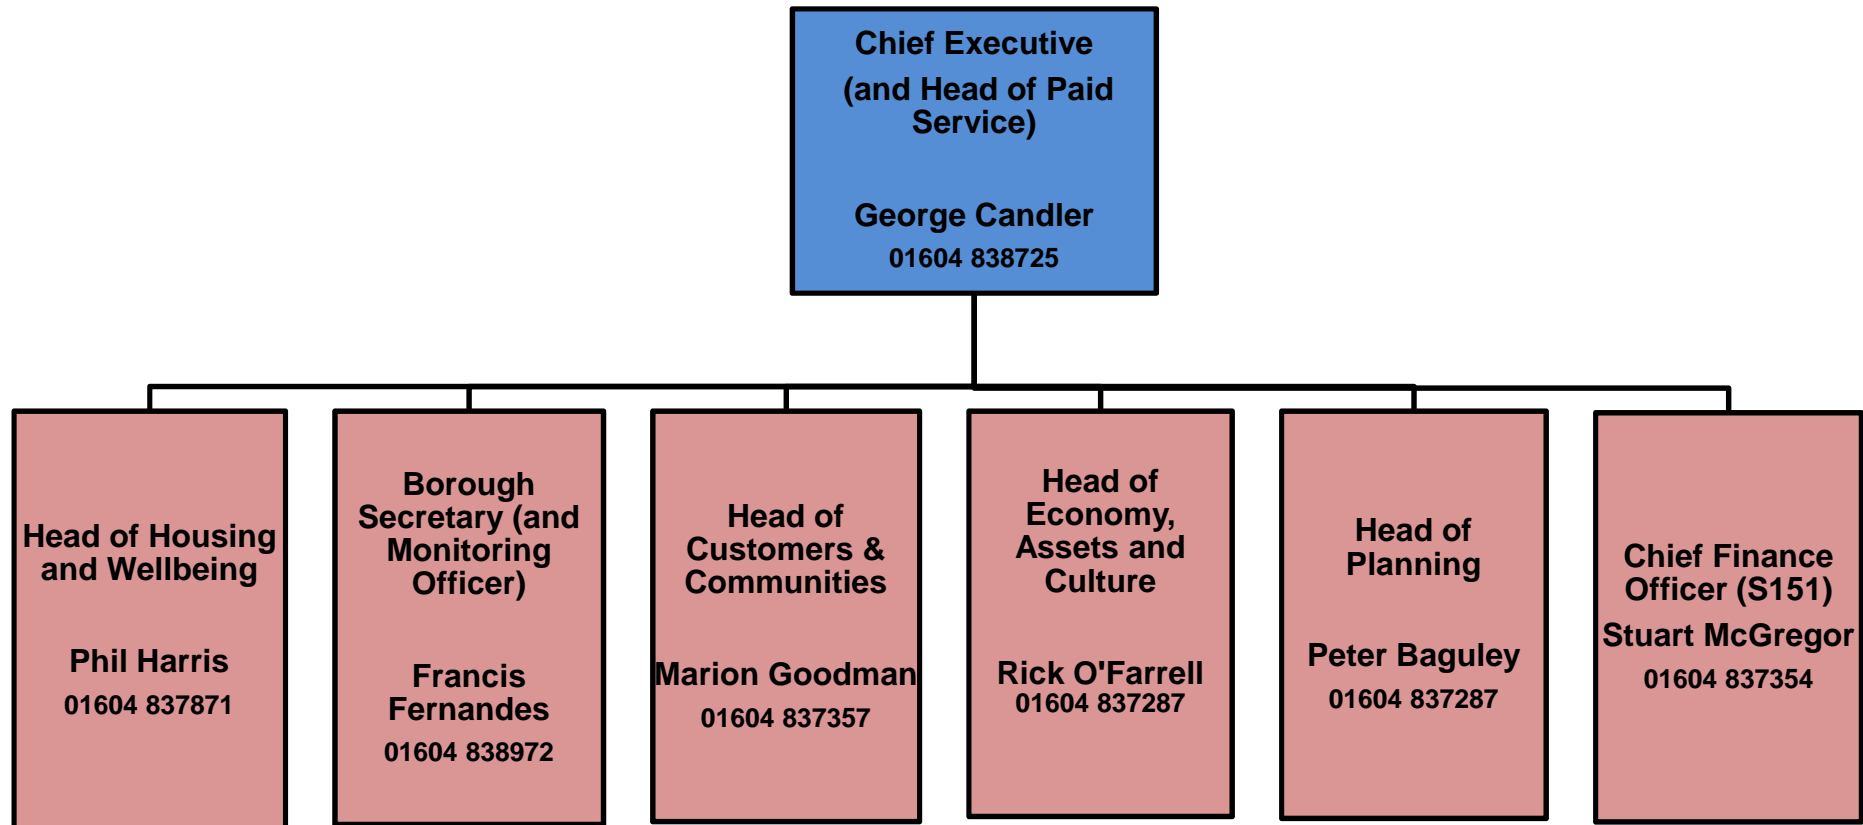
Chief Executive
(and Head of Paid Service)

George Candler
01604 838725

Head of Housing and Wellbeing

Phil Harris
01604 837871

Borough Secretary (and Monitoring Officer)

Francis Fernandes
01604 838972

Head of Customers & Communities

Marion Goodman
01604 837357

Head of Economy, Assets and Culture

Rick O'Farrell
01604 837287

Head of Planning

Peter Baguley
01604 837287

Chief Finance Officer (S151)
Stuart McGregor
01604 837354